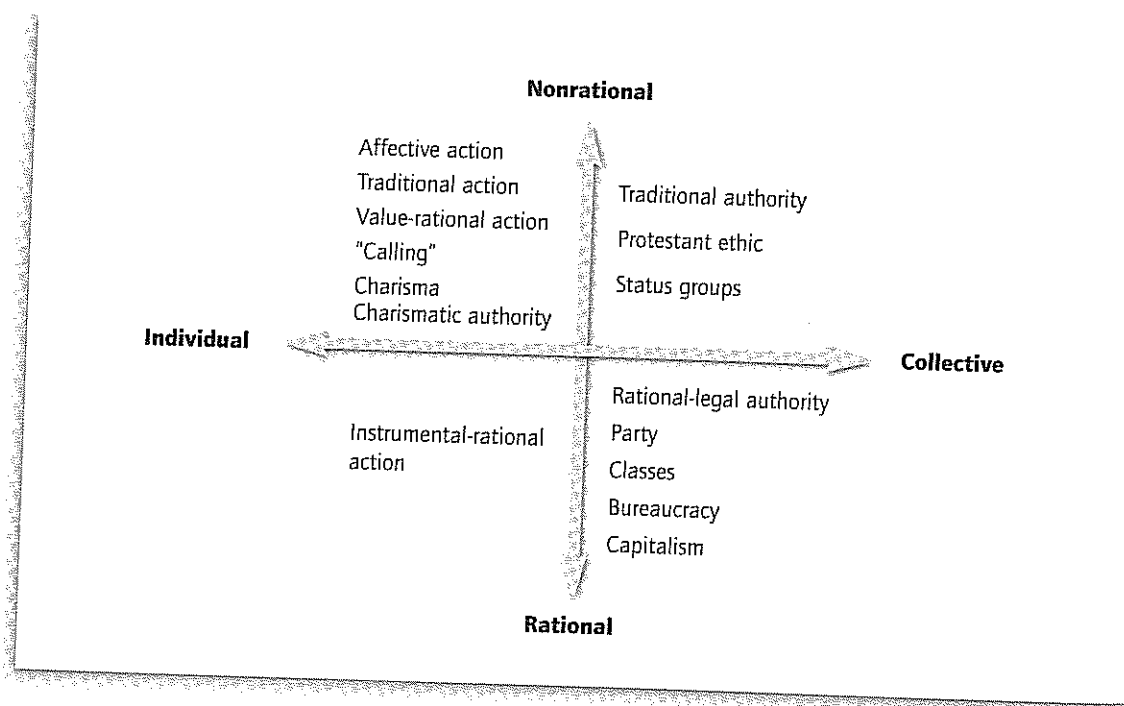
Nonrational

Affective action
Traditional action
Value-rational action
"Calling"
Charisma
Charismatic authority

Traditional authority
Protestant ethic
Status groups

Individual

Collective

Instrumental-rational action

Rational-legal authority
Party
Classes
Bureaucracy
Capitalism

Rational